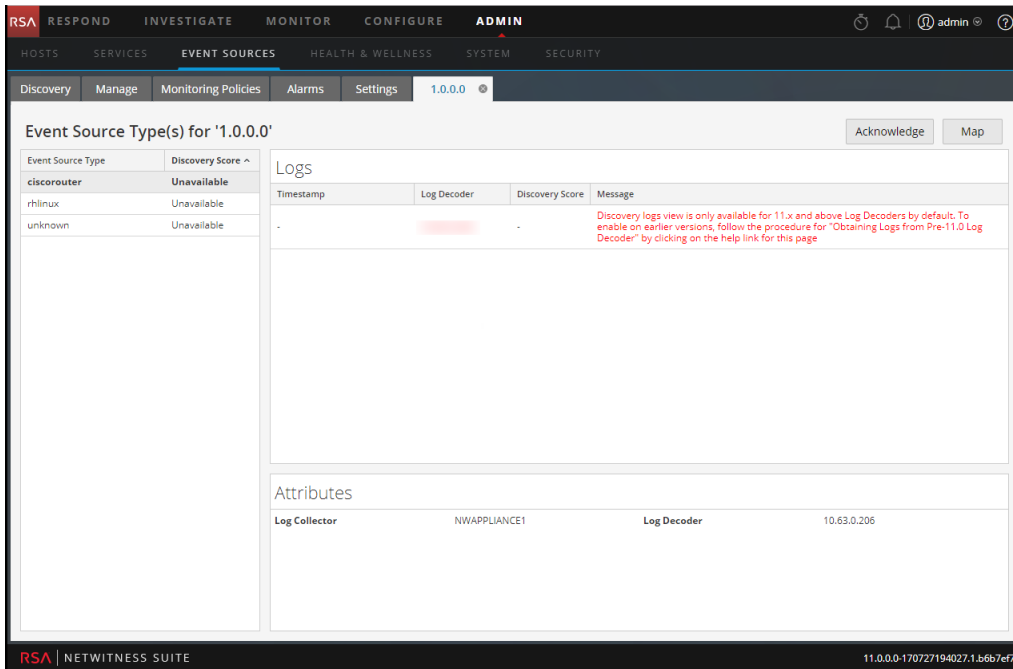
RSA RESPOND INVESTIGATE MONITOR CONFIGURE ADMIN admin

HOSTS SERVICES EVENT SOURCES HEALTH & WELLNESS SYSTEM SECURITY

Discovery Manage Monitoring Policies Alarms Settings 1.0.0.0

Event Source Type(s) for '1.0.0.0'

Acknowledge Map

| Event Source Type | Discovery Score |
|---|---|
| ciscorouter | Unavailable |
| rhlinux | Unavailable |
| unknown | Unavailable |

Logs

| Timestamp | Log Decoder | Discovery Score | Message |
|---|---|---|---|
| - | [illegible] | - | Discovery logs view is only available for 11.x and above Log Decoders by default. To enable on earlier versions, follow the procedure for "Obtaining Logs from Pre-11.0 Log Decoder" by clicking on the help link for this page |

Attributes

| Log Collector | NWAPPLIANCE1 | Log Decoder | 10.63.0.206 |
|---|---|---|---|

RSA | NETWITNESS SUITE

11.0.0.0-170727194027.1.b6b7ef